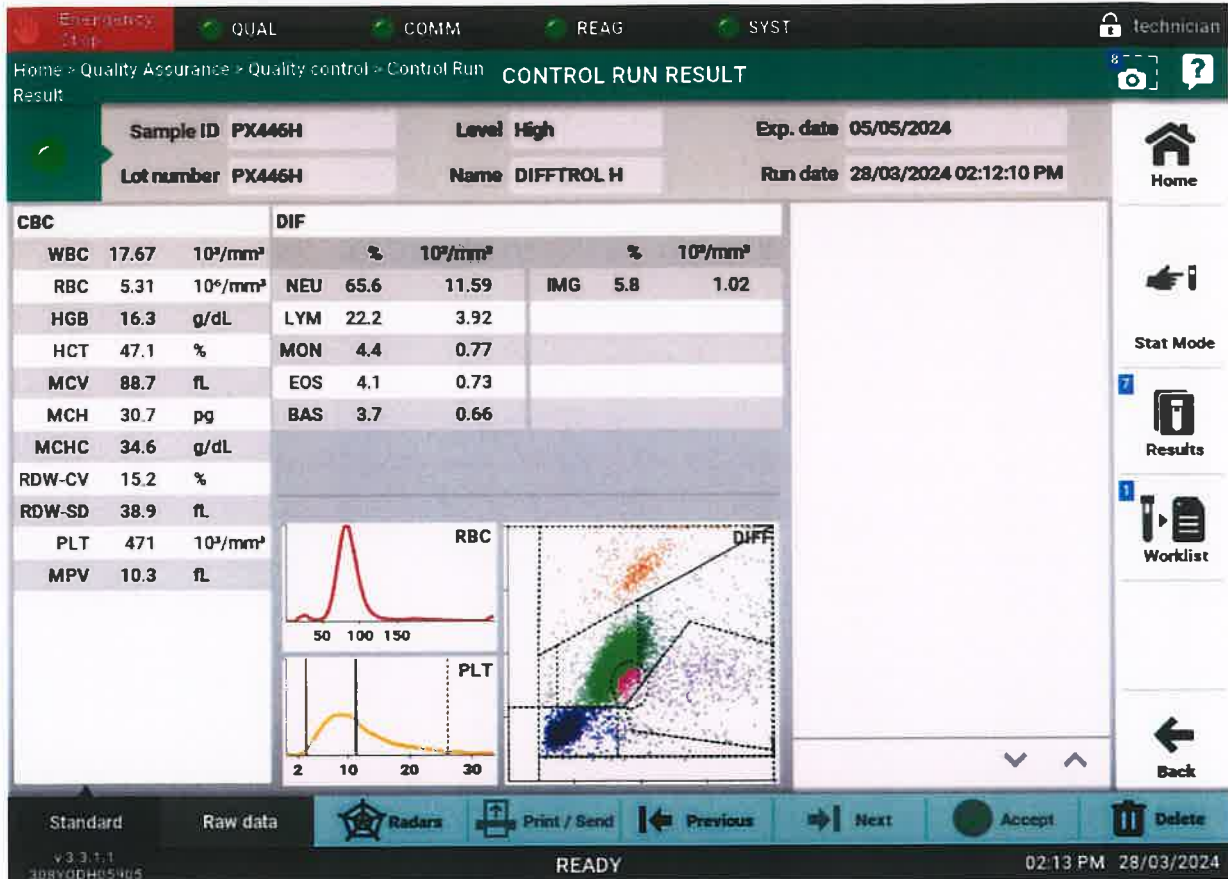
Emergency Stop QUAL COMM REAG SYST technician

Home > Quality Assurance > Quality control > Control Run Result CONTROL RUN RESULT

8 ?

Sample ID PX446H Level High Exp. date 05/05/2024

Lot number PX446H Name DIFFTROL H Run date 28/03/2024 02:12:10 PM

Home

CBC

| | | |
|---|---|---|
| WBC | 17.67 | $10^3/mm^3$ |
| RBC | 5.31 | $10^6/mm^3$ |
| HGB | 16.3 | g/dL |
| HCT | 47.1 | % |
| MCV | 88.7 | fL |
| MCH | 30.7 | pg |
| MCHC | 34.6 | g/dL |
| RDW-CV | 15.2 | % |
| RDW-SD | 38.9 | fL |
| PLT | 471 | $10^3/mm^3$ |
| MPV | 10.3 | fL |

DIF

| | % | $10^3/mm^3$ | | % | $10^3/mm^3$ |
|---|---|---|---|---|---|
| NEU | 65.6 | 11.59 | IMG | 5.8 | 1.02 |
| LYM | 22.2 | 3.92 | | | |
| MON | 4.4 | 0.77 | | | |
| EOS | 4.1 | 0.73 | | | |
| BAS | 3.7 | 0.66 | | | |

RBC
50 100 150

PLT
2 10 20 30

DIFF

Stat Mode

7
Results

1
Worklist

Back

Standard Raw data Radars Print / Send Previous Next Accept Delete

v 3.3.1.1
308YODH05905

READY

02:13 PM 28/03/2024